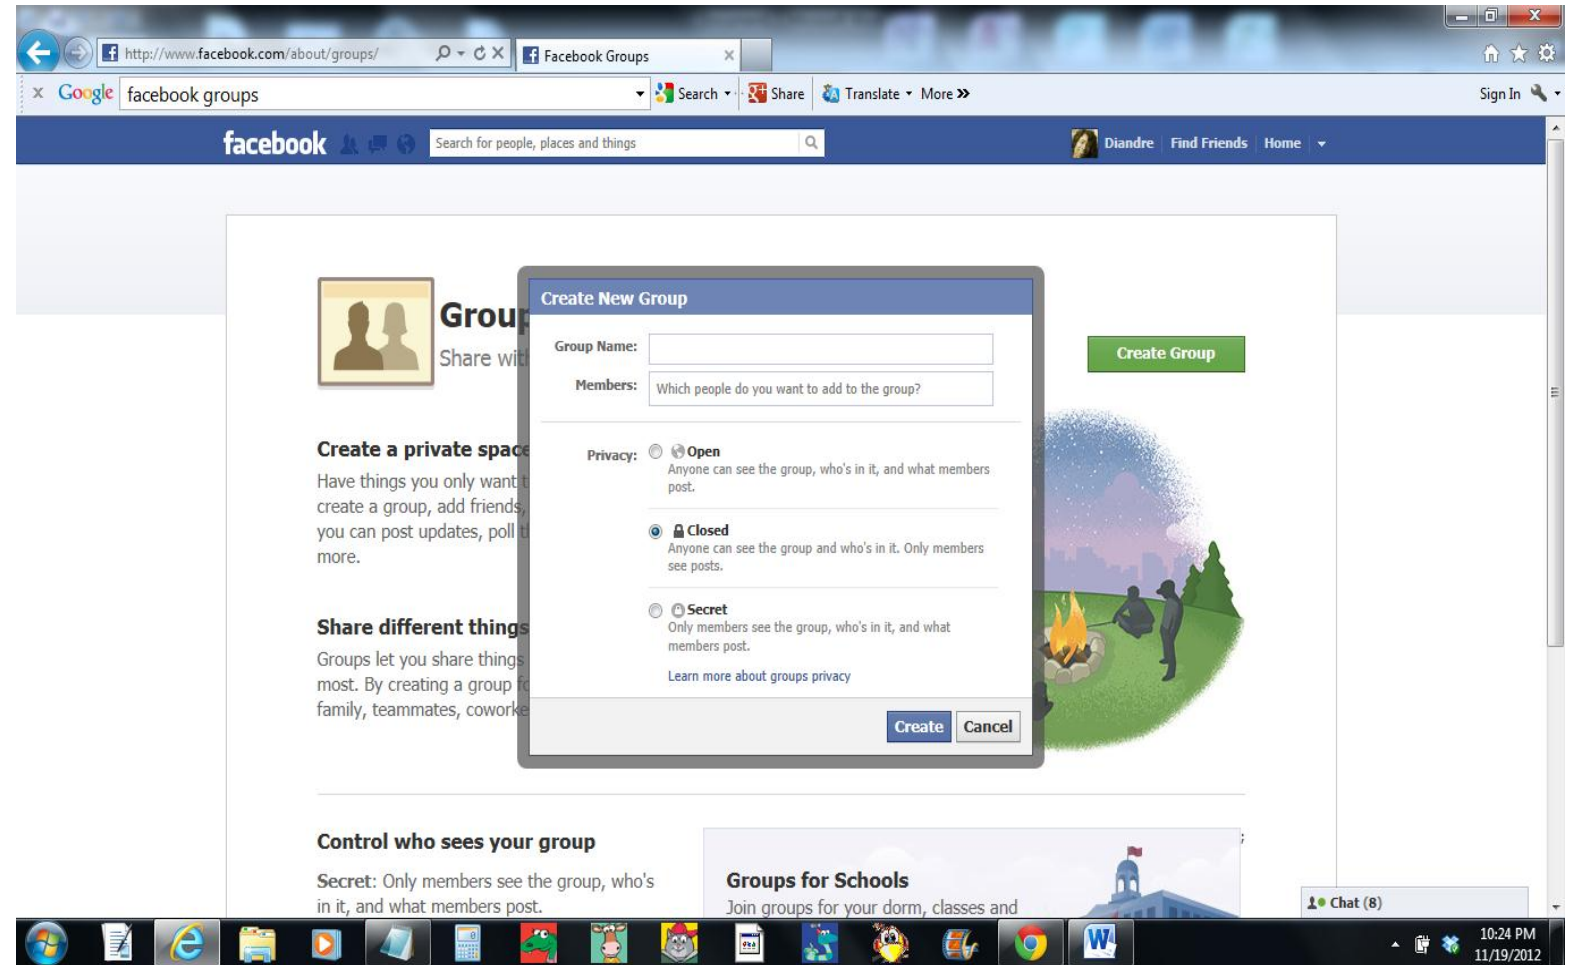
http://www.facebook.com/about/groups/

Facebook Groups

Google facebook groups

Search Share Translate More »

Sign In

facebook

Search for people, places and things

Diandre Find Friends Home

Grou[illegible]

Share wi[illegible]

Create Group

Create a private spac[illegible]

Have things you only want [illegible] create a group, add friends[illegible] you can post updates, poll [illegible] more.

Share different thing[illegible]

Groups let you share thing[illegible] most. By creating a group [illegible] family, teammates, cowork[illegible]

Create New Group

Group Name:

Members: Which people do you want to add to the group?

Privacy: Open
Anyone can see the group, who's in it, and what members post.

Closed
Anyone can see the group and who's in it. Only members see posts.

Secret
Only members see the group, who's in it, and what members post.

Learn more about groups privacy

Create Cancel

Control who sees your group

Secret: Only members see the group, who's in it, and what members post.

Groups for Schools

Join groups for your dorm, classes and

Chat (8)

10:24 PM
11/19/2012